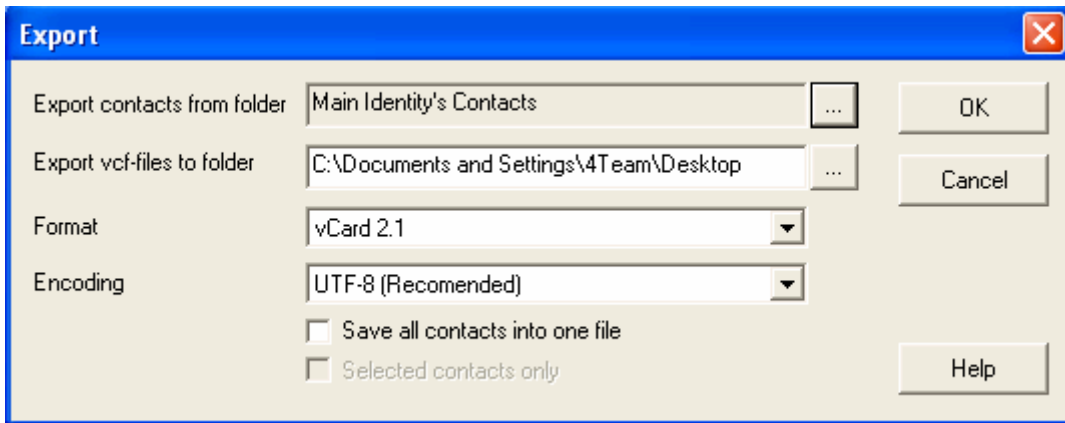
Export

Export contacts from folder
Main Identity's Contacts
...

Export vcf-files to folder
C:\Documents and Settings\4Team\Desktop
...

Format
vCard 2.1

Encoding
UTF-8 (Recomended)

Save all contacts into one file
Selected contacts only

OK
Cancel
Help